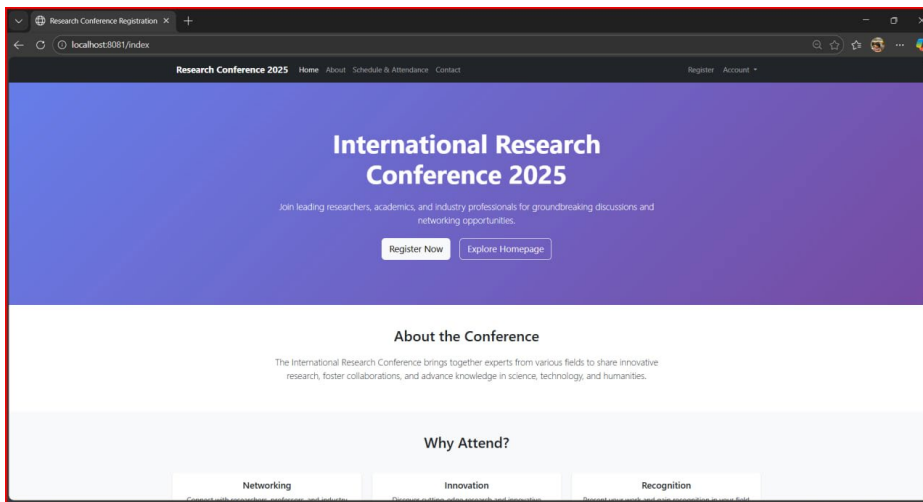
Research Conference Registration ×

localhost:8081/index

Research Conference 2025 Home About Schedule & Attendance Contact

Register Account ▾

International Research Conference 2025

Join leading researchers, academics, and industry professionals for groundbreaking discussions and networking opportunities.

Register Now Explore Homepage

About the Conference

The International Research Conference brings together experts from various fields to share innovative research, foster collaborations, and advance knowledge in science, technology, and humanities.

Why Attend?

Networking

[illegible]

Innovation

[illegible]

Recognition

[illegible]